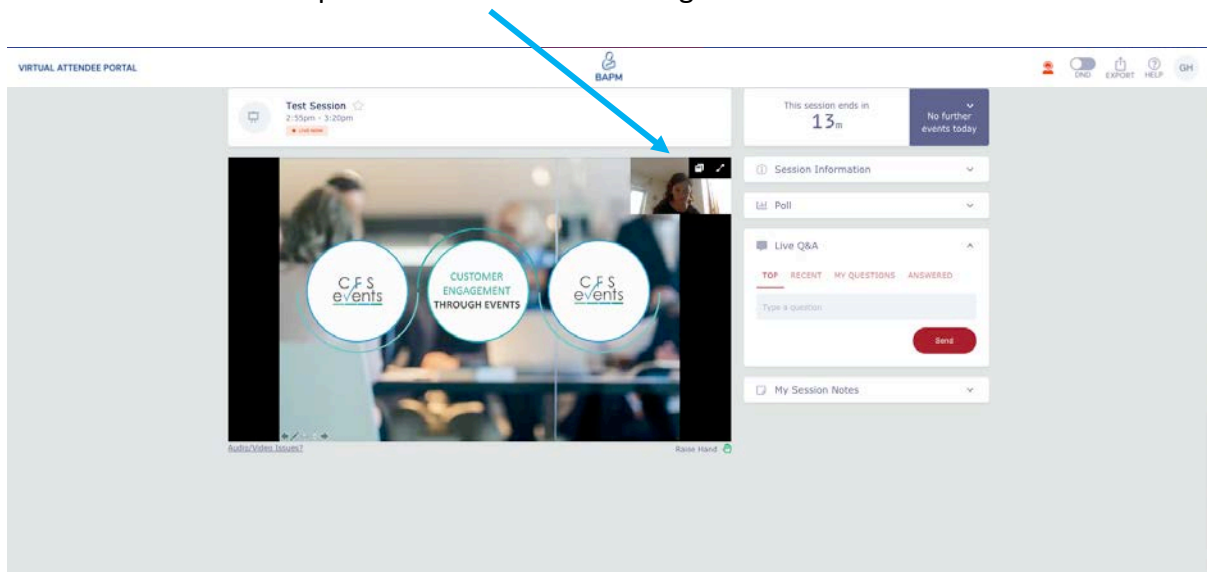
VIRTUAL ATTENDEE PORTAL

BAPM

DND EXPORT HELP GH

Test Session
2:55pm - 3:20pm
LIVE NOW

This session ends in
13m

No further events today

Session Information

Poll

Live Q&A

TOP RECENT MY QUESTIONS ANSWERED

Type a question

Send

My Session Notes

CFS events

CUSTOMER ENGAGEMENT THROUGH EVENTS

CFS events

Audio/Video Issues?

Raise Hand